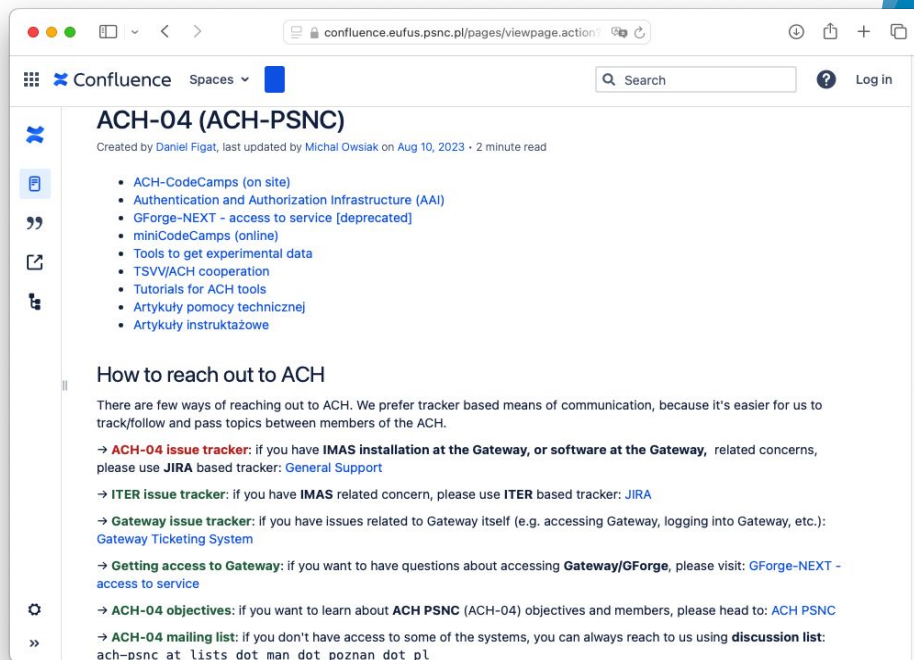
confluence.eufus.psnc.pl/pages/viewpage.action

Confluence Spaces Search Log in

ACH-04 (ACH-PSNC)

Created by Daniel Figat, last updated by Michal Owsiak on Aug 10, 2023 • 2 minute read

- ACH-CodeCamps (on site)
- Authentication and Authorization Infrastructure (AAI)
- GForge-NEXT - access to service [deprecated]
- miniCodeCamps (online)
- Tools to get experimental data
- TSVV/ACH cooperation
- Tutorials for ACH tools
- Artykuły pomocy technicznej
- Artykuły instruktażowe

How to reach out to ACH

There are few ways of reaching out to ACH. We prefer tracker based means of communication, because it's easier for us to track/follow and pass topics between members of the ACH.

→ ACH-04 issue tracker: if you have IMAS installation at the Gateway, or software at the Gateway, related concerns, please use JIRA based tracker: General Support

→ ITER issue tracker: if you have IMAS related concern, please use ITER based tracker: JIRA

→ Gateway issue tracker: if you have issues related to Gateway itself (e.g. accessing Gateway, logging into Gateway, etc.): Gateway Ticketing System

→ Getting access to Gateway: if you want to have questions about accessing Gateway/GForge, please visit: GForge-NEXT - access to service

→ ACH-04 objectives: if you want to learn about ACH PSNC (ACH-04) objectives and members, please head to: ACH PSNC

→ ACH-04 mailing list: if you don't have access to some of the systems, you can always reach to us using discussion list: ach-psnc at lists dot man dot poznan dot pl